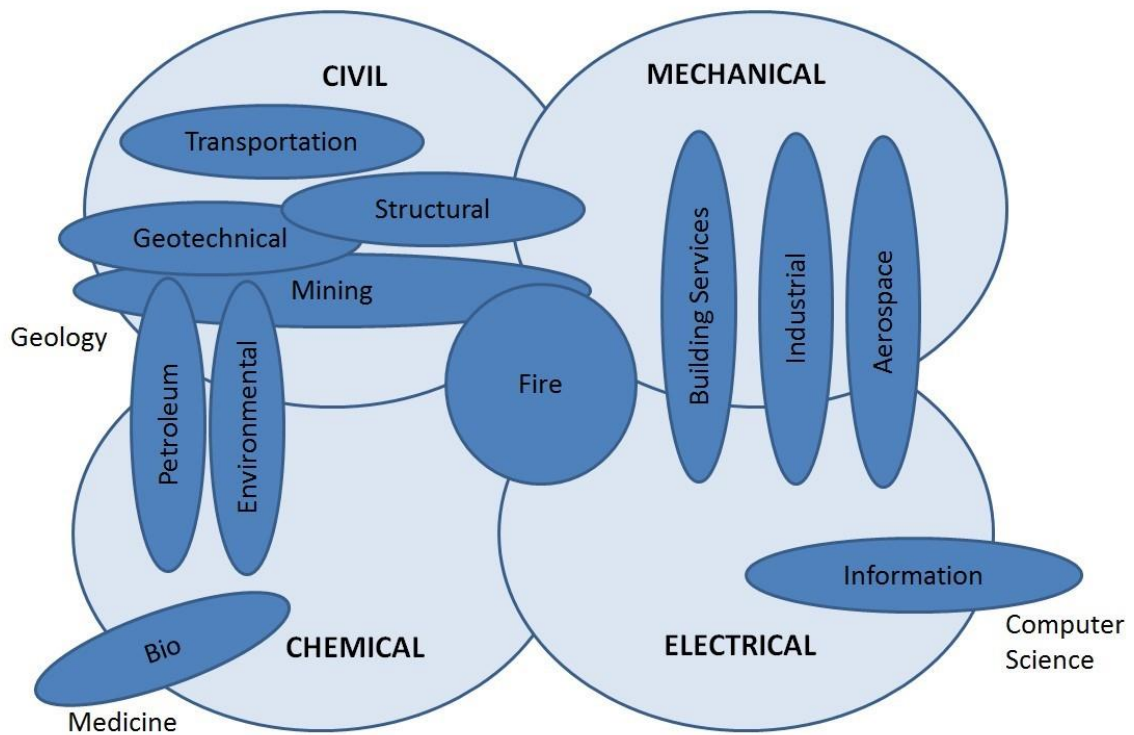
CIVIL

MECHANICAL

Transportation

Structural

Geotechnical

Mining

Geology

Building Services

Industrial

Aerospace

Petroleum

Environmental

Fire

Information

Computer Science

Bio

CHEMICAL

ELECTRICAL

Medicine